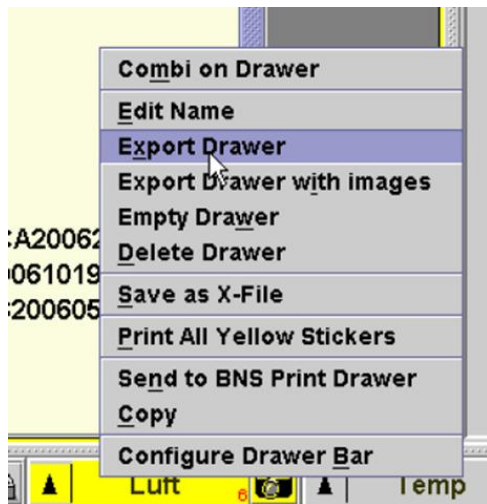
Combi on Drawer
Edit Name
Export Drawer
Export Drawer with images
Empty Drawer
Delete Drawer
Save as X-File
Print All Yellow Stickers
Send to BNS Print Drawer
Copy
Configure Drawer Bar

A20062
061019
200605

Luft
6
Temp